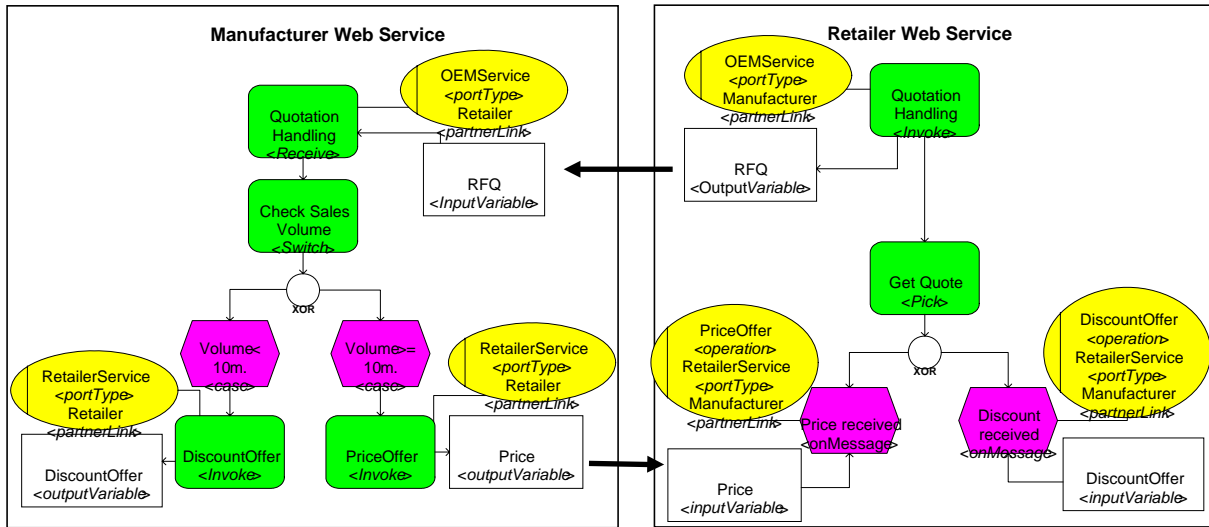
Manufacturer Web Service

OEMService
<portType>
Retailer
<partnerLink>

Quotation Handling
<Receive>

RFQ
<InputVariable>

Check Sales Volume
<Switch>

XOR

Volume< 10m.
<case>

Volume>= 10m.
<case>

RetailerService
<portType>
Retailer
<partnerLink>

RetailerService
<portType>
Retailer
<partnerLink>

DiscountOffer
<Invoke>

PriceOffer
<Invoke>

Price
<outputVariable>

DiscountOffer
<outputVariable>

Retailer Web Service

OEMService
<portType>
Manufacturer
<partnerLink>

Quotation Handling
<Invoke>

RFQ
<OutputVariable>

Get Quote
<Pick>

XOR

PriceOffer
<operation>
RetailerService
<portType>
Manufacturer
<partnerLink>

DiscountOffer
<operation>
RetailerService
<portType>
Manufacturer
<partnerLink>

Price received
<onMessage>

Discount received
<onMessage>

Price
<inputVariable>

DiscountOffer
<inputVariable>